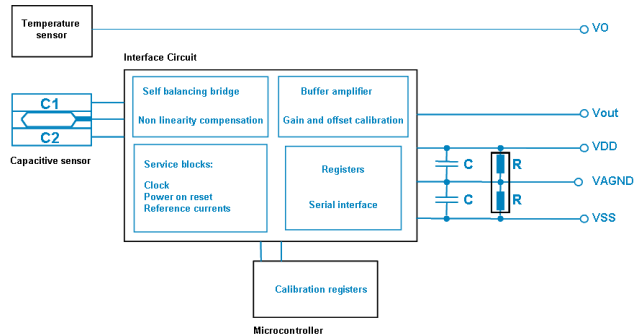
Temperature sensor

VO

Interface Circuit

C1

C2

Capacitive sensor

Self balancing bridge

Non linearity compensation

Buffer amplifier

Gain and offset calibration

Vout

VDD

Service blocks:

Clock
Power on reset
Reference currents

Registers

Serial interface

C

C

R

R

VAGND

VSS

Calibration registers

Microcontroller